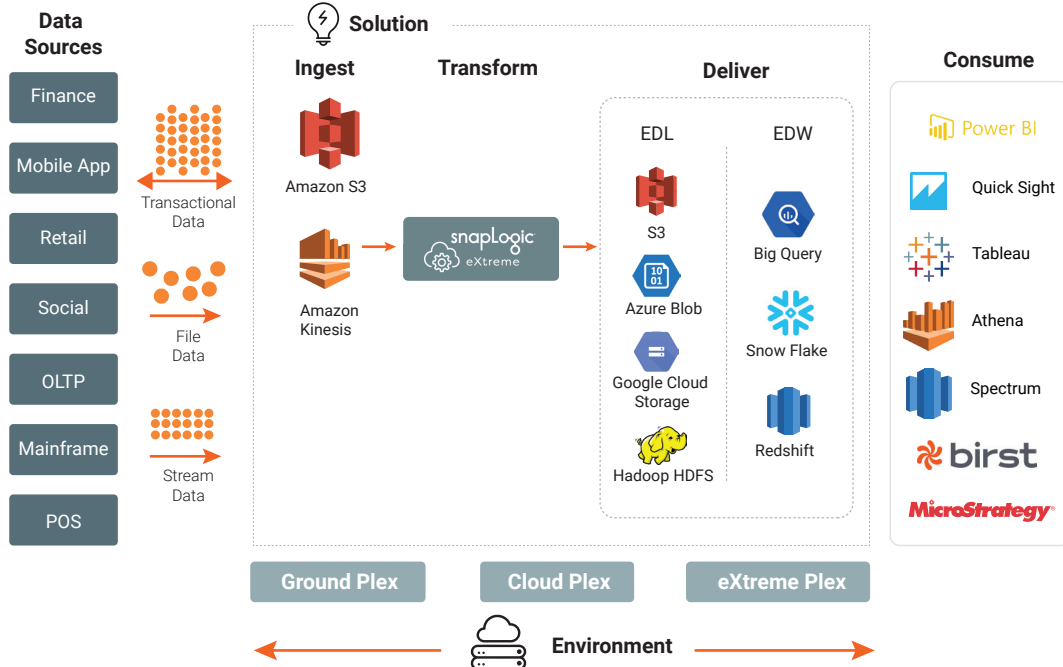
Data Sources

Finance

Mobile App

Retail

Social

OLTP

Mainframe

POS

Transactional Data

File Data

Stream Data

Solution

Ingest

Transform

Deliver

Amazon S3

Amazon Kinesis

snapLogic eXtreme

EDL

EDW

S3

Azure Blob

Google Cloud Storage

Hadoop HDFS

Big Query

Snow Flake

Redshift

Consume

Power BI

Quick Sight

Tableau

Athena

Spectrum

birst

MicroStrategy

Ground Plex

Cloud Plex

eXtreme Plex

Environment